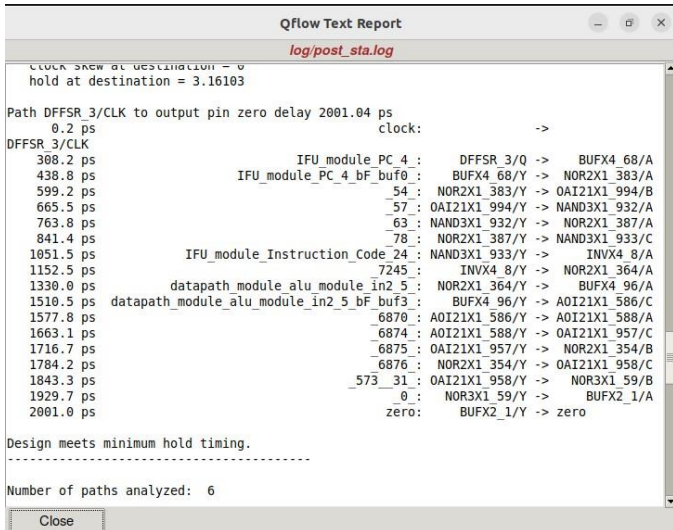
Qflow Text Report

log/post_sta.log

clock skew at destination = 0
hold at destination = 3.16103

Path DFFSR_3/CLK to output pin zero delay 2001.04 ps
0.2 ps clock: ->
DFFSR_3/CLK
308.2 ps IFU_module_PC_4_: DFFSR_3/Q -> BUFX4_68/A
438.8 ps IFU_module_PC_4_bF_buf0_: BUFX4_68/Y -> NOR2X1_383/A
599.2 ps _54_: NOR2X1_383/Y -> OAI21X1_994/B
665.5 ps _57_: OAI21X1_994/Y -> NAND3X1_932/A
763.8 ps _63_: NAND3X1_932/Y -> NOR2X1_387/A
841.4 ps _78_: NOR2X1_387/Y -> NAND3X1_933/C
1051.5 ps IFU_module_Instruction_Code_24_: NAND3X1_933/Y -> INVX4_8/A
1152.5 ps _7245_: INVX4_8/Y -> NOR2X1_364/A
1330.0 ps datapath_module_alu_module_in2_5_: NOR2X1_364/Y -> BUFX4_96/A
1510.5 ps datapath_module_alu_module_in2_5_bF_buf3_: BUFX4_96/Y -> AOI21X1_586/C
1577.8 ps _6870_: AOI21X1_586/Y -> AOI21X1_588/A
1663.1 ps _6874_: AOI21X1_588/Y -> OAI21X1_957/C
1716.7 ps _6875_: OAI21X1_957/Y -> NOR2X1_354/B
1784.2 ps _6876_: NOR2X1_354/Y -> OAI21X1_958/C
1843.3 ps _573__31_: OAI21X1_958/Y -> NOR3X1_59/B
1929.7 ps _0_: NOR3X1_59/Y -> BUFX2_1/A
2001.0 ps zero: BUFX2_1/Y -> zero

Design meets minimum hold timing.
-------------------------------------

Number of paths analyzed: 6

Close